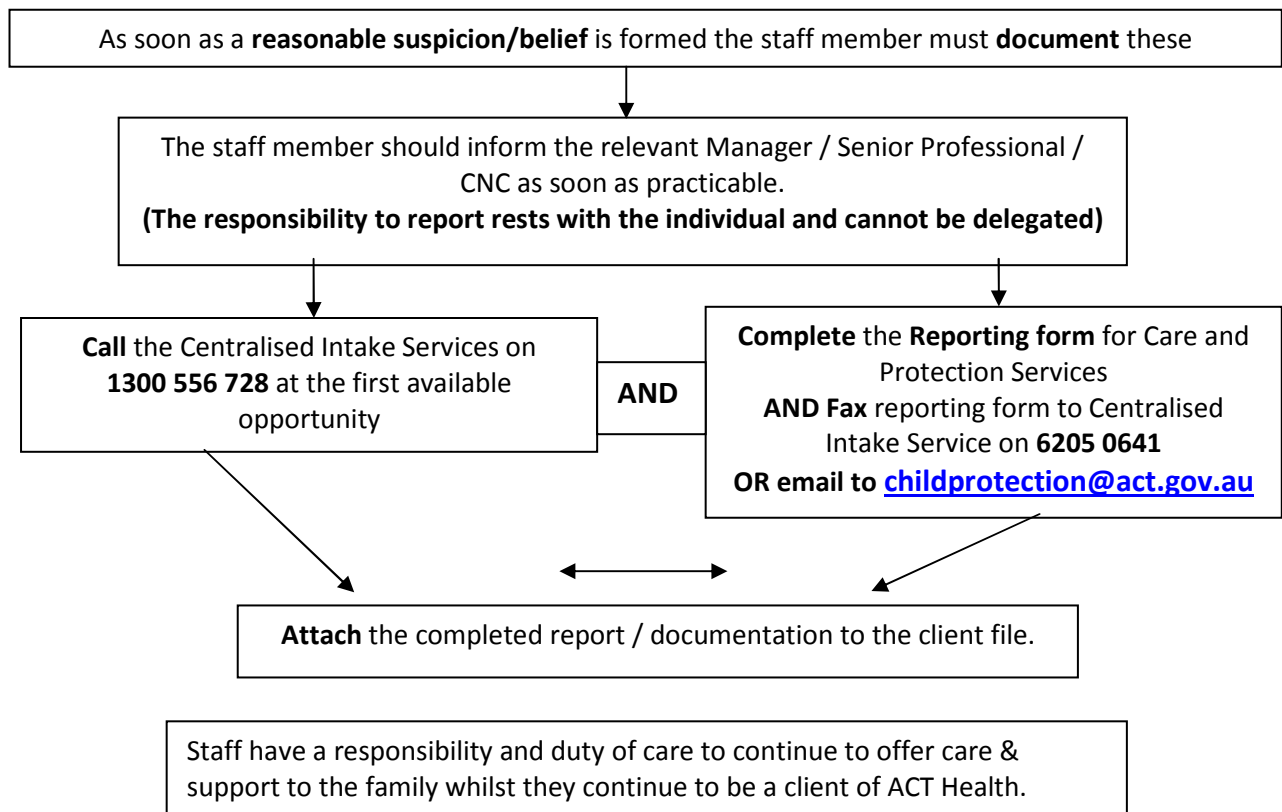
As soon as a **reasonable suspicion/belief** is formed the staff member must **document** these

The staff member should inform the relevant Manager / Senior Professional / CNC as soon as practicable.
**(The responsibility to report rests with the individual and cannot be delegated)**

**Call** the Centralised Intake Services on **1300 556 728** at the first available opportunity

**AND**

**Complete** the **Reporting form** for Care and Protection Services
**AND Fax** reporting form to Centralised Intake Service on **6205 0641**
**OR email to childprotection@act.gov.au**

**Attach** the completed report / documentation to the client file.

Staff have a responsibility and duty of care to continue to offer care & support to the family whilst they continue to be a client of ACT Health.